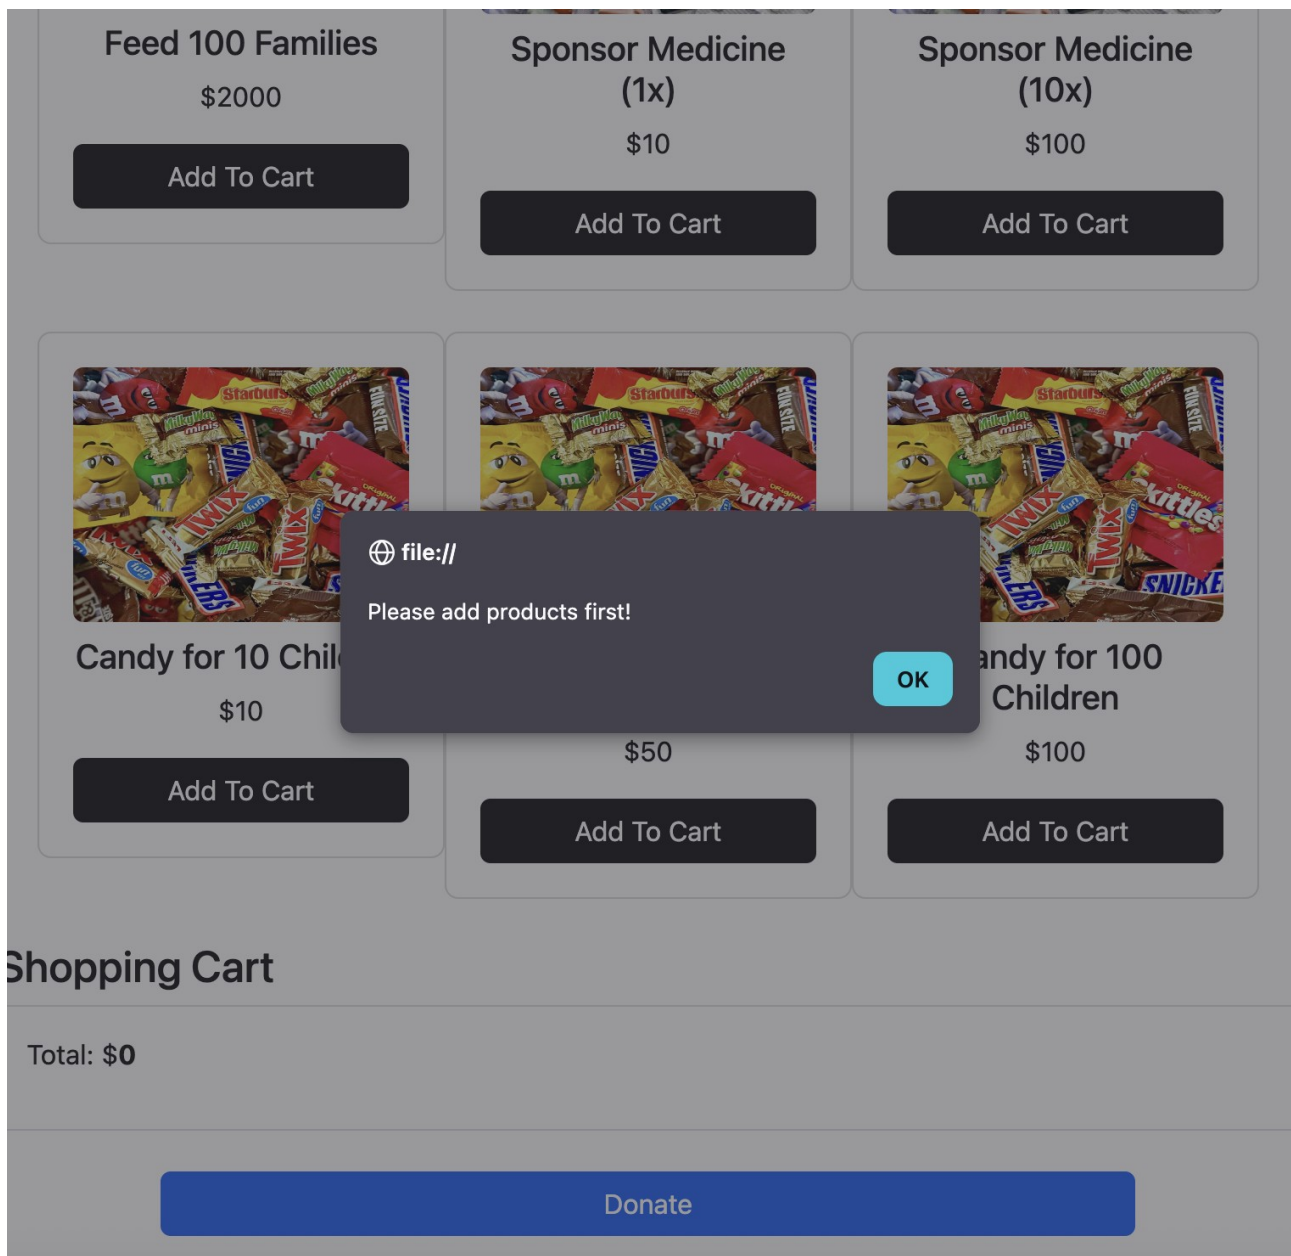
Feed 100 Families
$2000
Add To Cart

Sponsor Medicine (1x)
$10
Add To Cart

Sponsor Medicine (10x)
$100
Add To Cart

Candy for 10 Chil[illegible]
$10
Add To Cart

$50
Add To Cart

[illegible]andy for 100 Children
$100
Add To Cart

file://
Please add products first!
OK

Shopping Cart
Total: $0

Donate